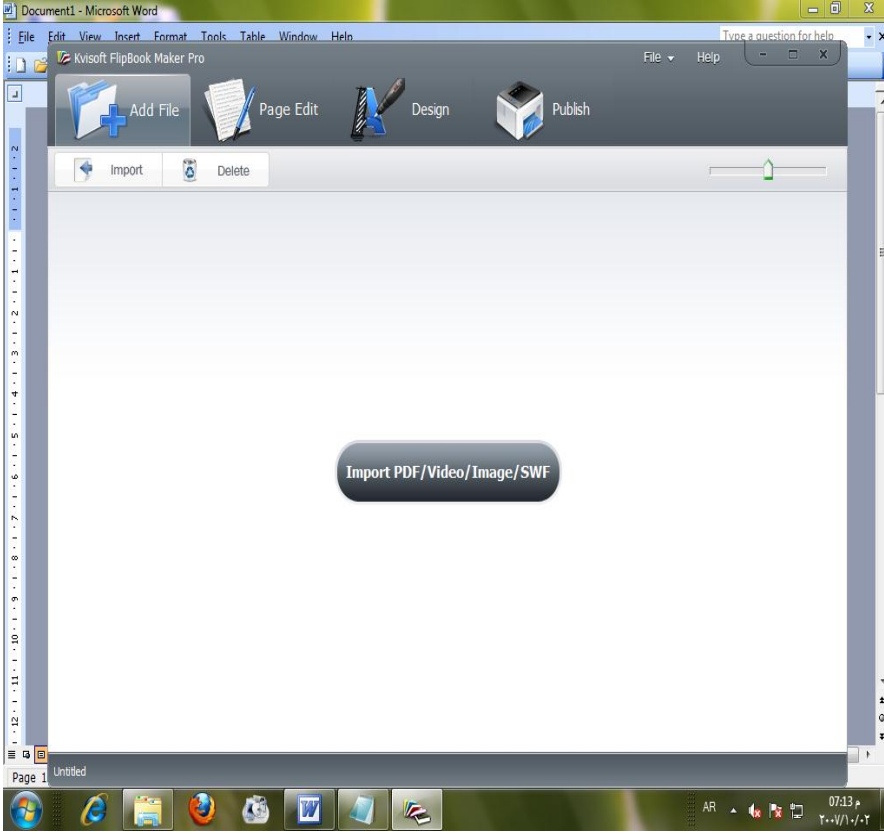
Document1 - Microsoft Word

File Edit View Insert Format Tools Table Window Help

Type a question for help

Kvisoft FlipBook Maker Pro

File Help

Add File

Page Edit

Design

Publish

Import

Delete

Import PDF/Video/Image/SWF

Untitled

Page 1

AR

07:13 م

٢٠٠٧/١٠/٠٢